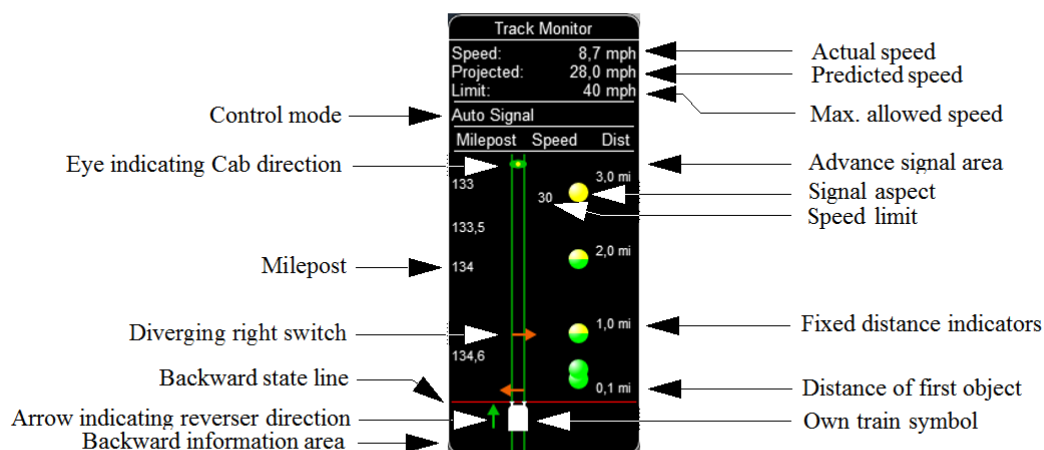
Track Monitor
Speed: 8,7 mph
Projected: 28,0 mph
Limit: 40 mph
Auto Signal
Milepost Speed Dist
133
3,0 mi
30
133,5
2,0 mi
134
1,0 mi
134,6
0,1 mi

Actual speed
Predicted speed
Max. allowed speed
Control mode
Eye indicating Cab direction
Advance signal area
Signal aspect
Speed limit
Milepost
Diverging right switch
Fixed distance indicators
Backward state line
Distance of first object
Arrow indicating reverser direction
Own train symbol
Backward information area